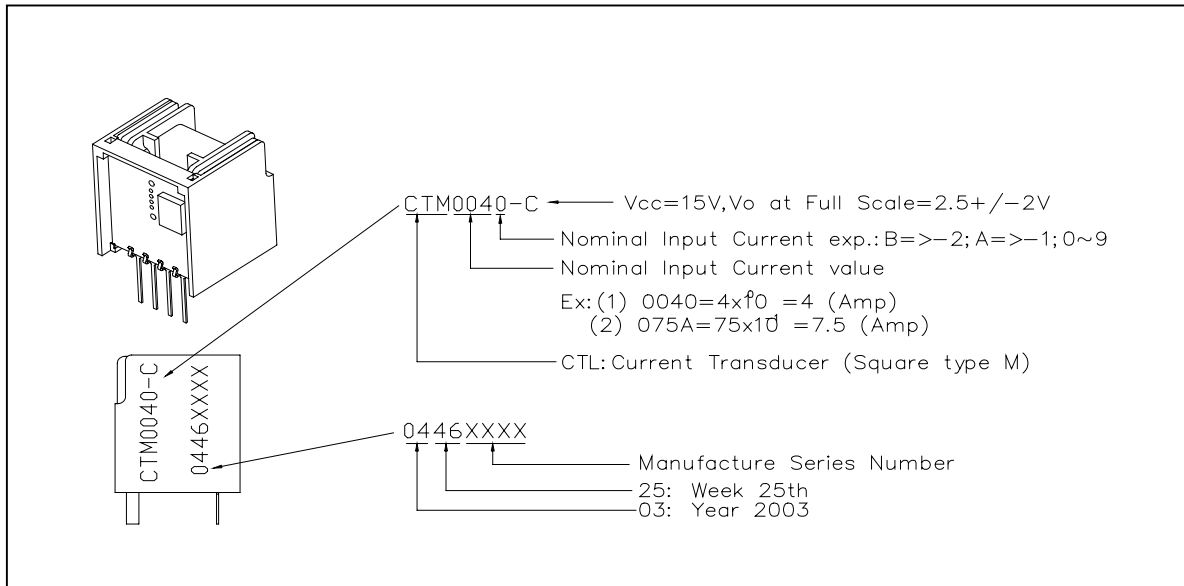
CTM0040-C ← Vcc=15V,Vo at Full Scale=2.5+/−2V

Nominal Input Current exp.: B=>−2; A=>−1; 0~9

Nominal Input Current value

Ex: (1) 0040=4x$10^0$ =4 (Amp)
(2) 075A=75x$10^{-1}$ =7.5 (Amp)

CTL: Current Transducer (Square type M)

CTM0040-C
0446XXXX

0446XXXX

Manufacture Series Number

25: Week 25th

03: Year 2003